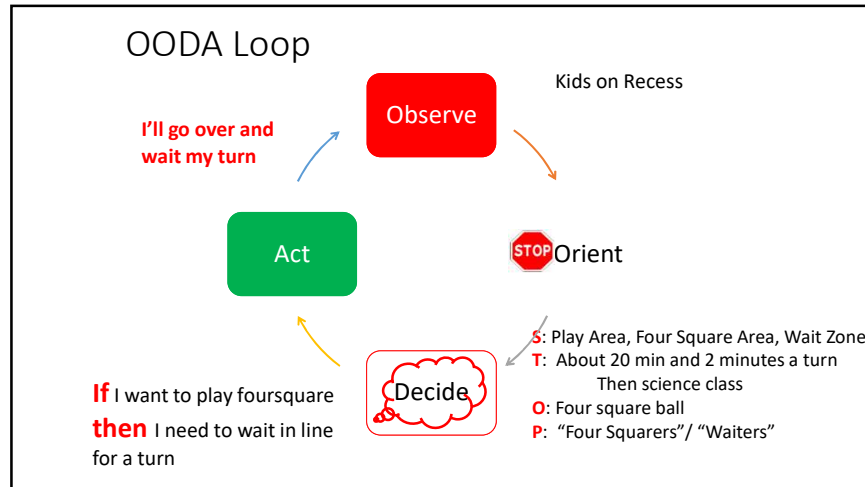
OODA Loop

Kids on Recess

Observe

I'll go over and wait my turn

Act

STOP Orient

Decide

S: Play Area, Four Square Area, Wait Zone
T: About 20 min and 2 minutes a turn Then science class
O: Four square ball
P: "Four Squarers"/ "Waiters"

If I want to play foursquare then I need to wait in line for a turn